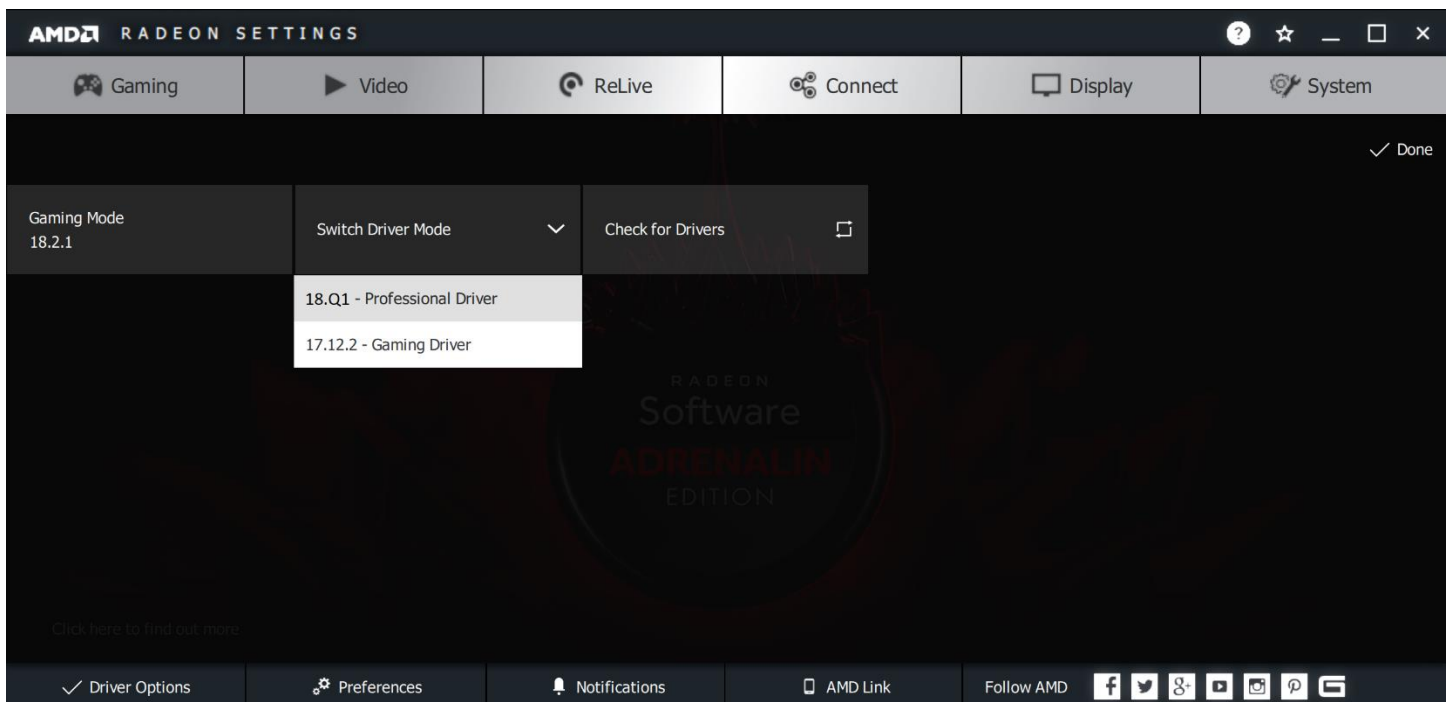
AMD RADEON SETTINGS

Gaming | Video | ReLive | Connect | Display | System

Done

Gaming Mode
18.2.1

Switch Driver Mode

Check for Drivers

18.Q1 - Professional Driver
17.12.2 - Gaming Driver

RADEON
Software
ADRENALIN
EDITION

Click here to find out more

Driver Options | Preferences | Notifications | AMD Link | Follow AMD